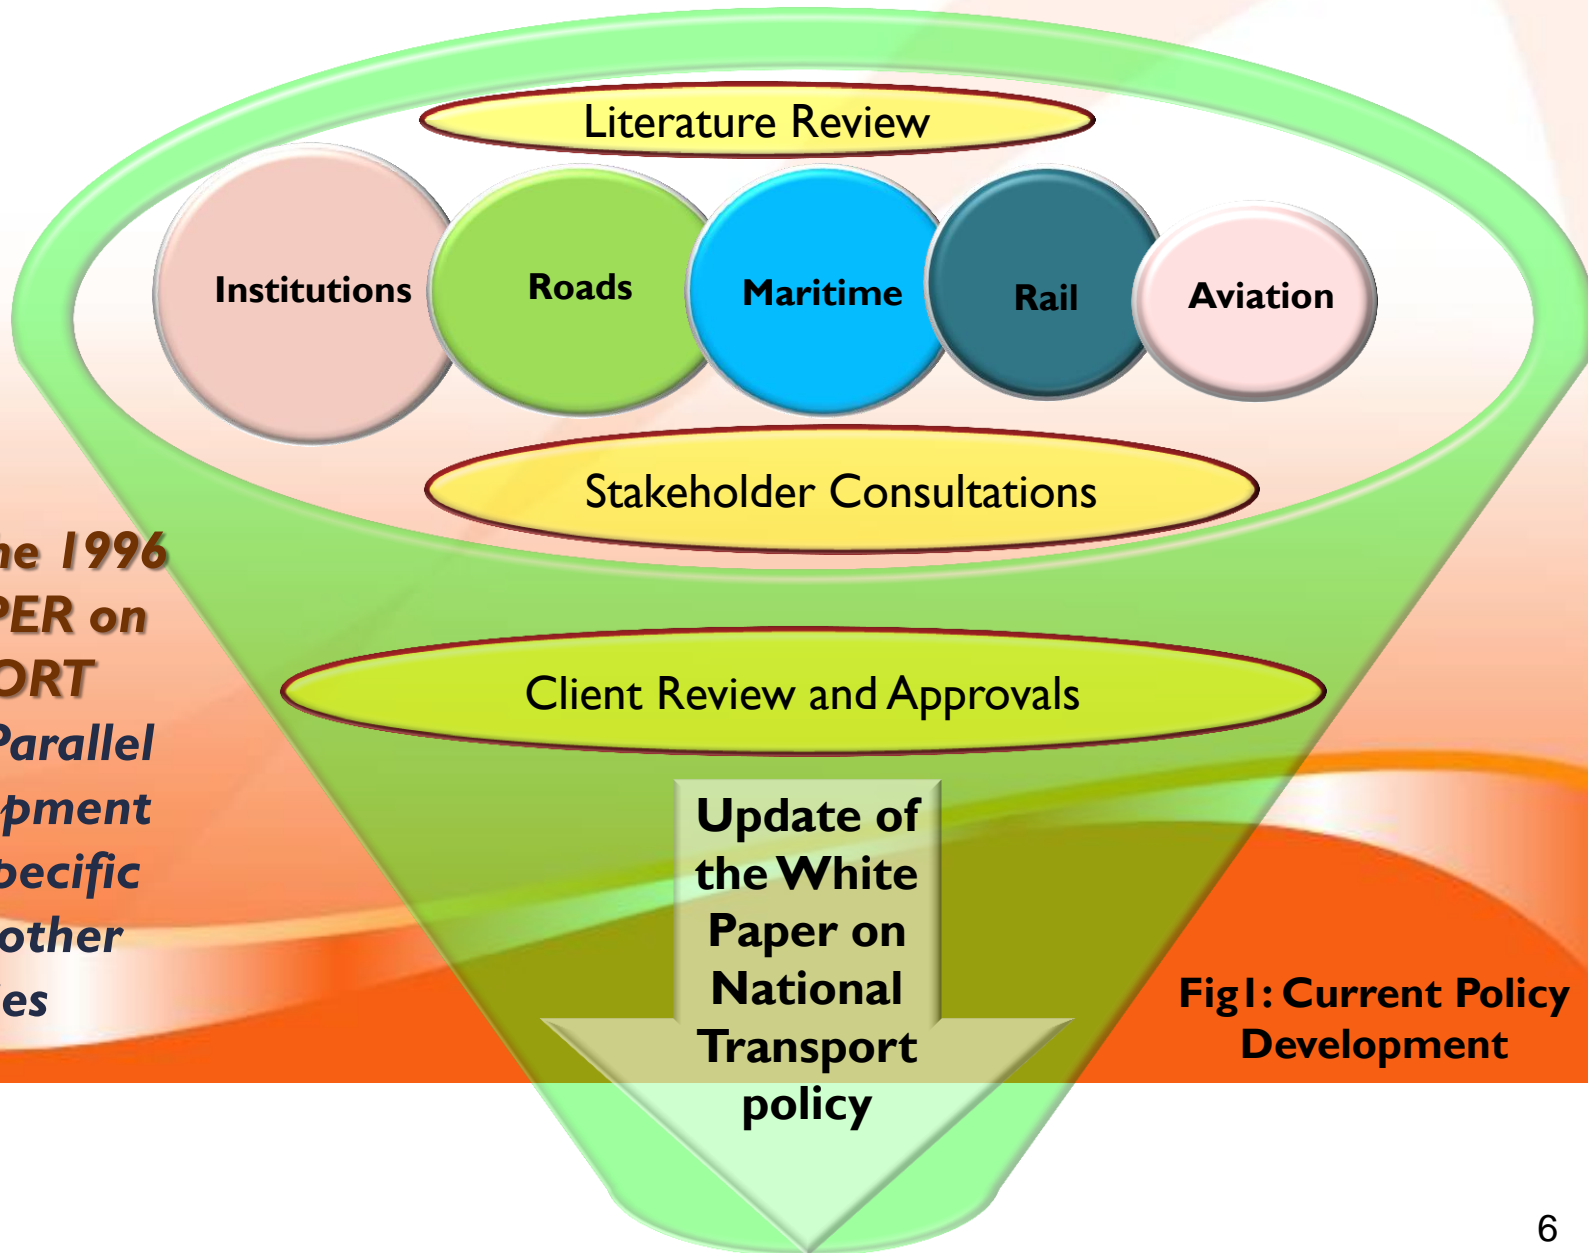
Literature Review

Institutions

Roads

Maritime

Rail

Aviation

Stakeholder Consultations

he 1996
PER on
ORT
Parallel
pment
pecific
other
es

Client Review and Approvals

Update of the White Paper on National Transport policy

Fig1: Current Policy Development

6